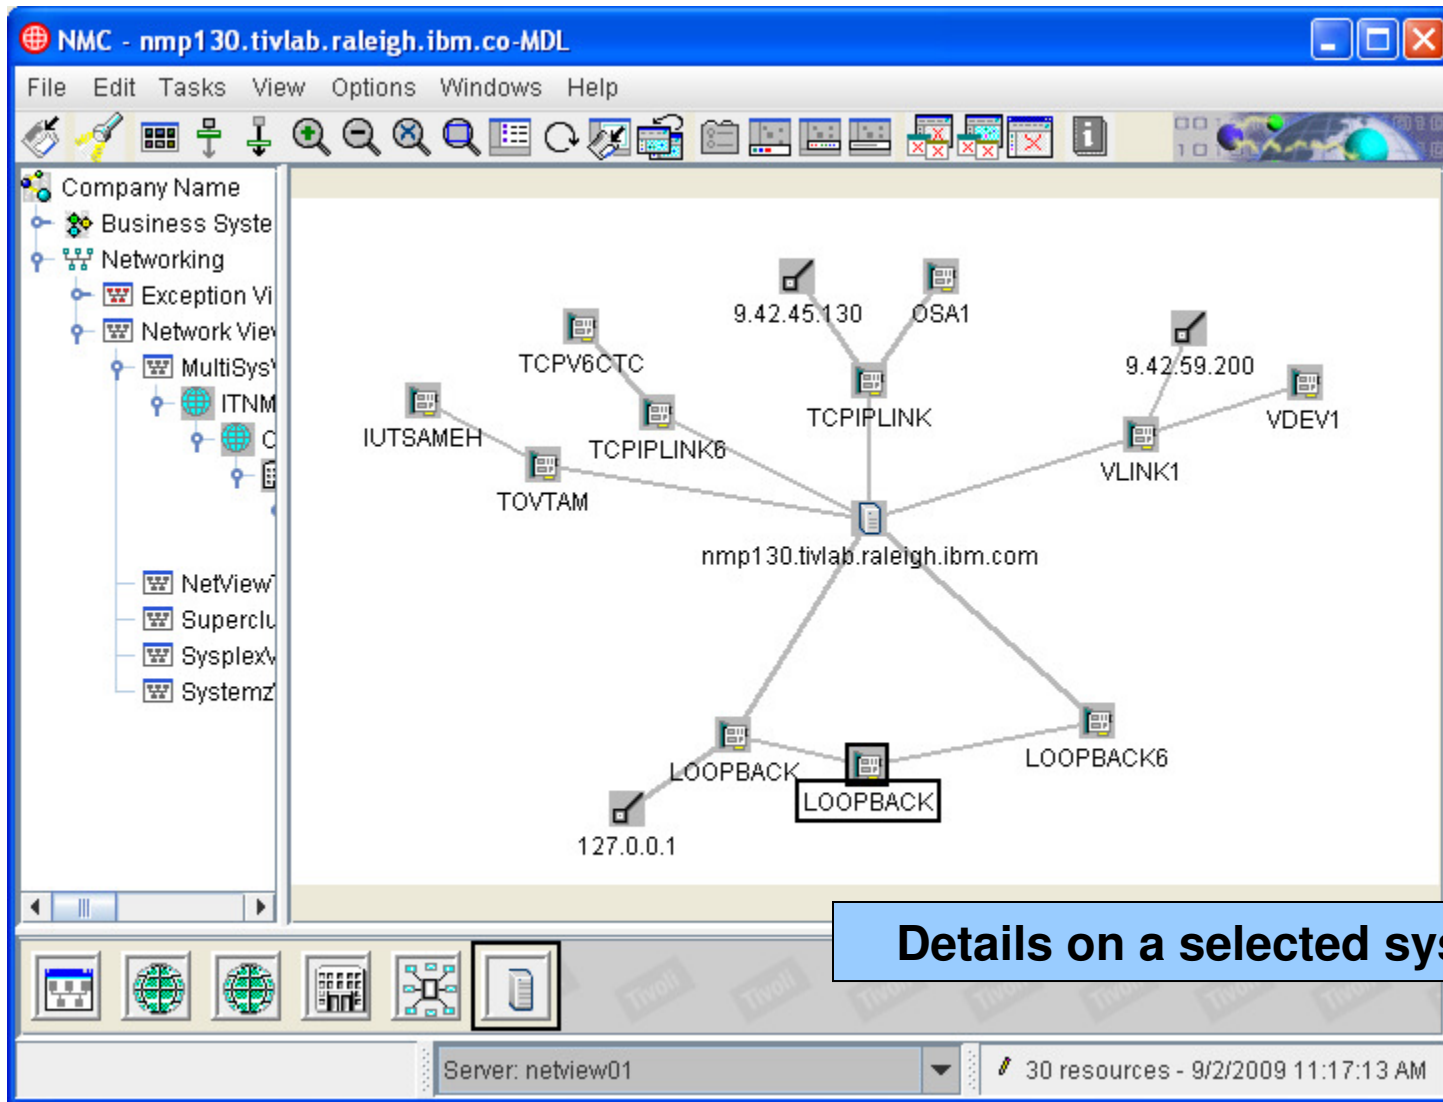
NMC - nmp130.tivlab.raleigh.ibm.co-MDL

File Edit Tasks View Options Windows Help

Company Name
Business Syste
Networking
Exception Vi
Network Viev
MultiSys
ITNM
C
NetView
Superclu
SysplexV
Systemz

9.42.45.130
OSA1
TCPV6CTC
TCPIPLINK
9.42.59.200
VDEV1
IUTSAMEH
TCPIPLINK6
VLINK1
TOVTAM
nmp130.tivlab.raleigh.ibm.com
LOOPBACK
LOOPBACK
LOOPBACK6
127.0.0.1

Details on a selected sys

Tivoli Tivoli Tivoli Tivoli Tivoli Tivoli Tivoli

Server: netview01
30 resources - 9/2/2009 11:17:13 AM